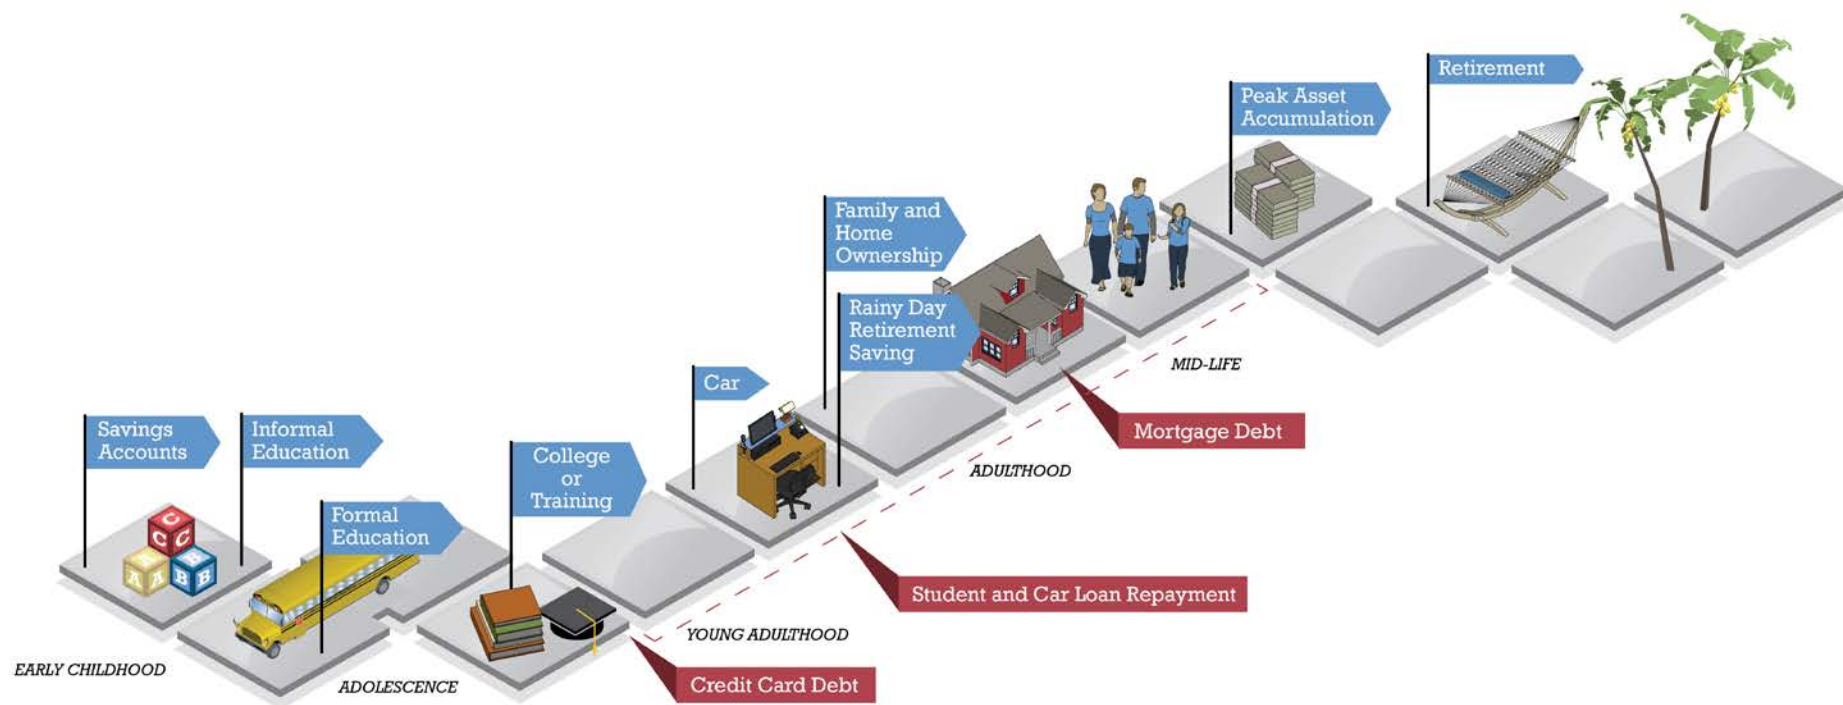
Retirement

Peak Asset Accumulation

Family and Home Ownership

Rainy Day Retirement Saving

Car

College or Training

Savings Accounts

Informal Education

Formal Education

MID-LIFE

Mortgage Debt

ADULTHOOD

Student and Car Loan Repayment

YOUNG ADULTHOOD

Credit Card Debt

EARLY CHILDHOOD

ADOLESCENCE